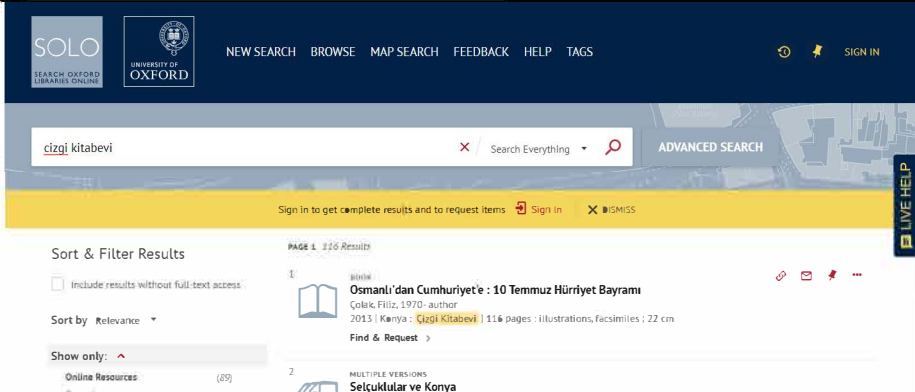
SOLO
SEARCH OXFORD LIBRARIES ONLINE

UNIVERSITY OF OXFORD

NEW SEARCH BROWSE MAP SEARCH FEEDBACK HELP TAGS

SIGN IN

cizgi kitabevi

Search Everything

ADVANCED SEARCH

LIVE HELP

Sign in to get complete results and to request items Sign in DISMISS

Sort & Filter Results

Include results without full-text access

Sort by Relevance

Show only:

Online Resources (89)

PAGE 1 116 Results

1

BOOK

Osmanlı'dan Cumhuriyet'e : 10 Temmuz Hürriyet Bayramı

Çolak, Filiz, 1970- author

2013 | Konya : Çizgi Kitabevi | 116 pages : illustrations, facsimiles ; 22 cm

Find & Request

2

MULTIPLE VERSIONS

Selçuklular ve Konya